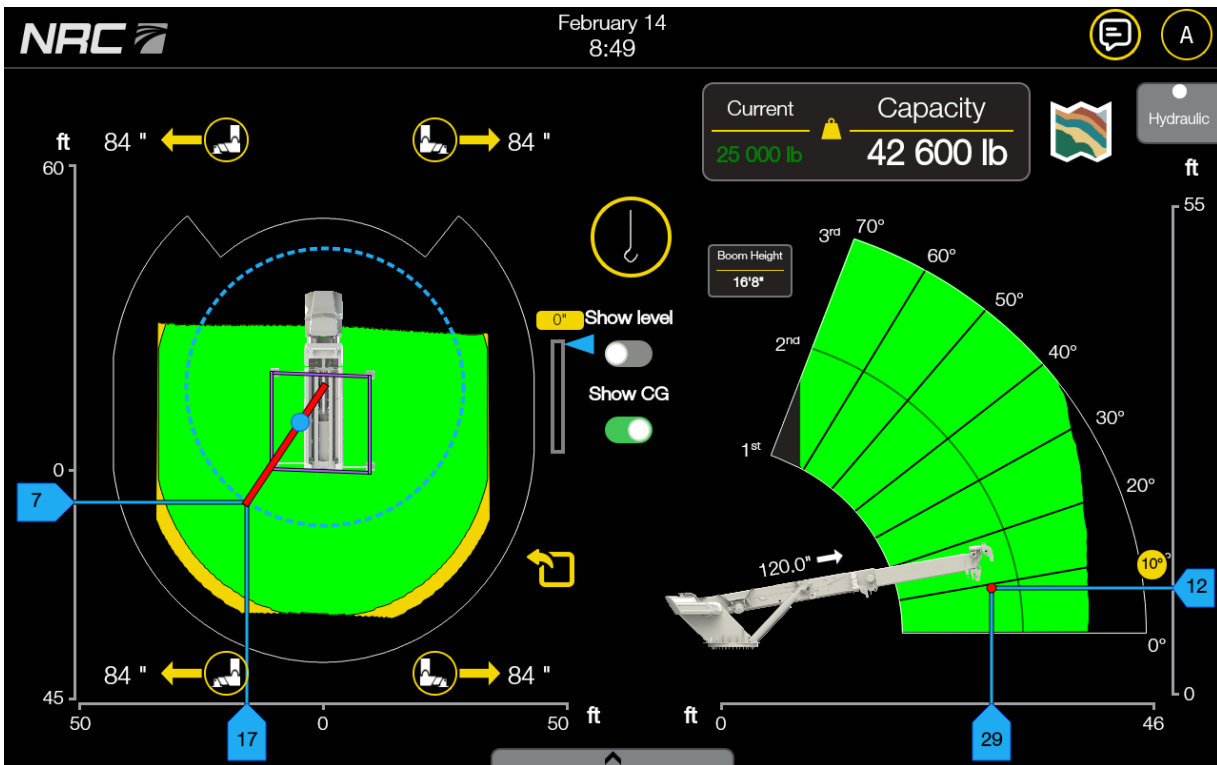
NRC

February 14
8:49

A

Current
25 000 lb

Capacity
42 600 lb

Hydraulic

ft
60
0
45
50
0
50
ft

84 "
84 "
84 "
84 "

7
17

0"
Show level
Show CG

Boom Height
16'8"

3rd
2nd
1st
70°
60°
50°
40°
30°
20°
10°
0°

120.0"

ft
55
0
ft
0
46

12
29